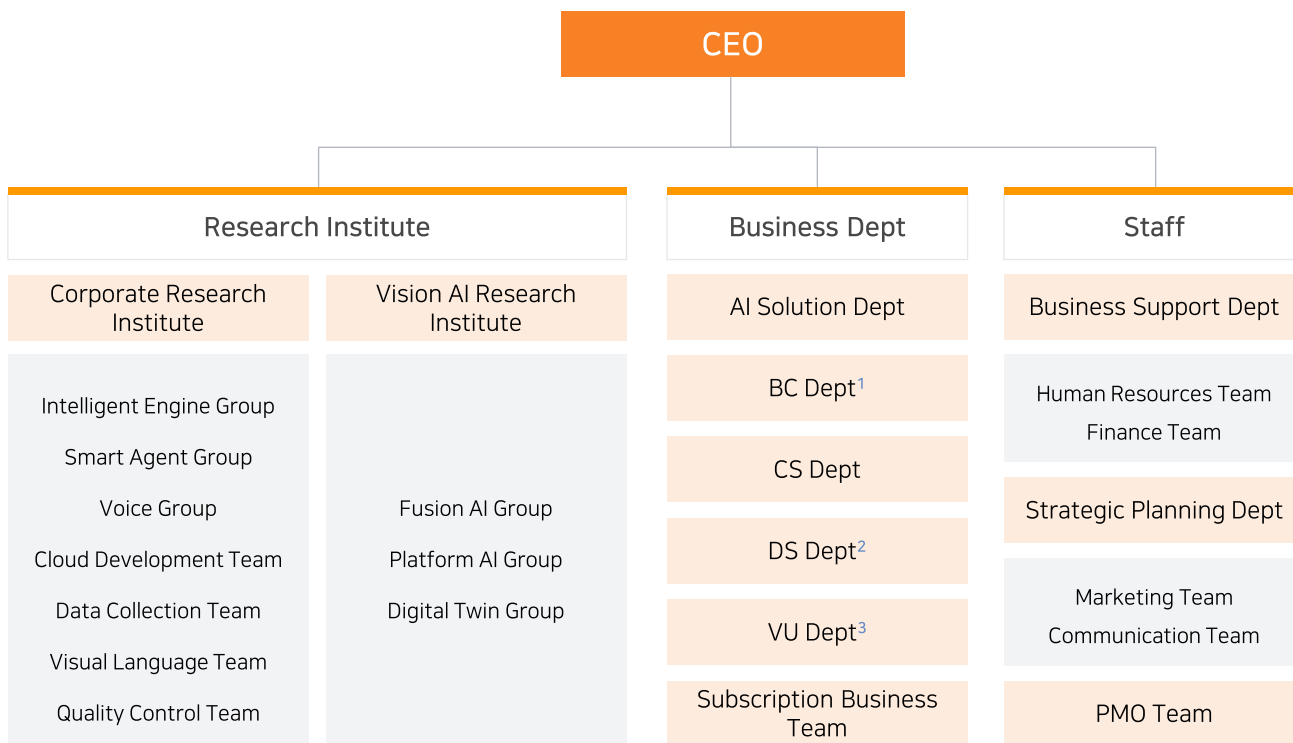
CEO

Research Institute

Corporate Research Institute

Intelligent Engine Group
Smart Agent Group
Voice Group
Cloud Development Team
Data Collection Team
Visual Language Team
Quality Control Team

Vision AI Research Institute

Fusion AI Group
Platform AI Group
Digital Twin Group

Business Dept

AI Solution Dept

BC Dept$^1$

CS Dept

DS Dept$^2$

VU Dept$^3$

Subscription Business Team

Staff

Business Support Dept

Human Resources Team
Finance Team

Strategic Planning Dept

Marketing Team
Communication Team

PMO Team